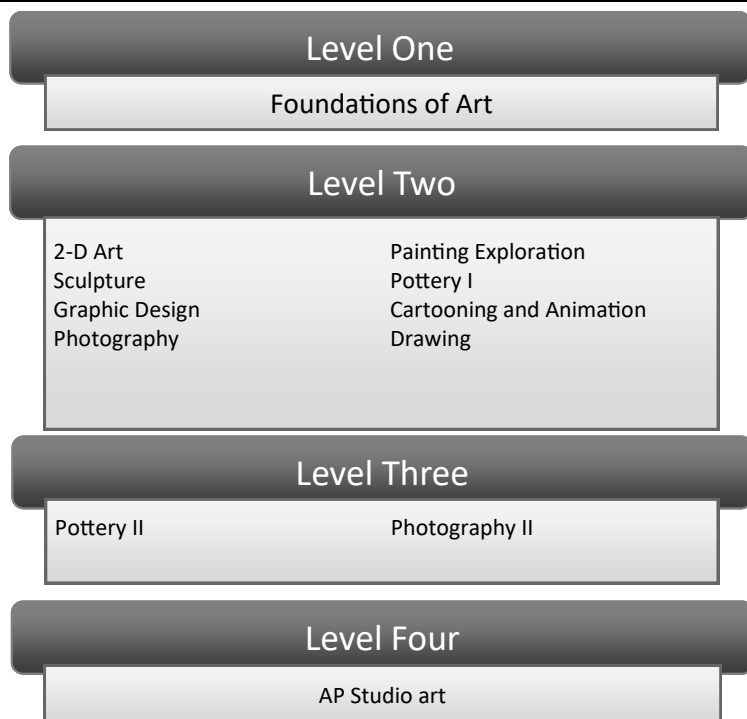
Level One

Foundations of Art

Level Two

2-D Art
Sculpture
Graphic Design
Photography

Painting Exploration
Pottery I
Cartooning and Animation
Drawing

Level Three

Pottery II

Photography II

Level Four

AP Studio art